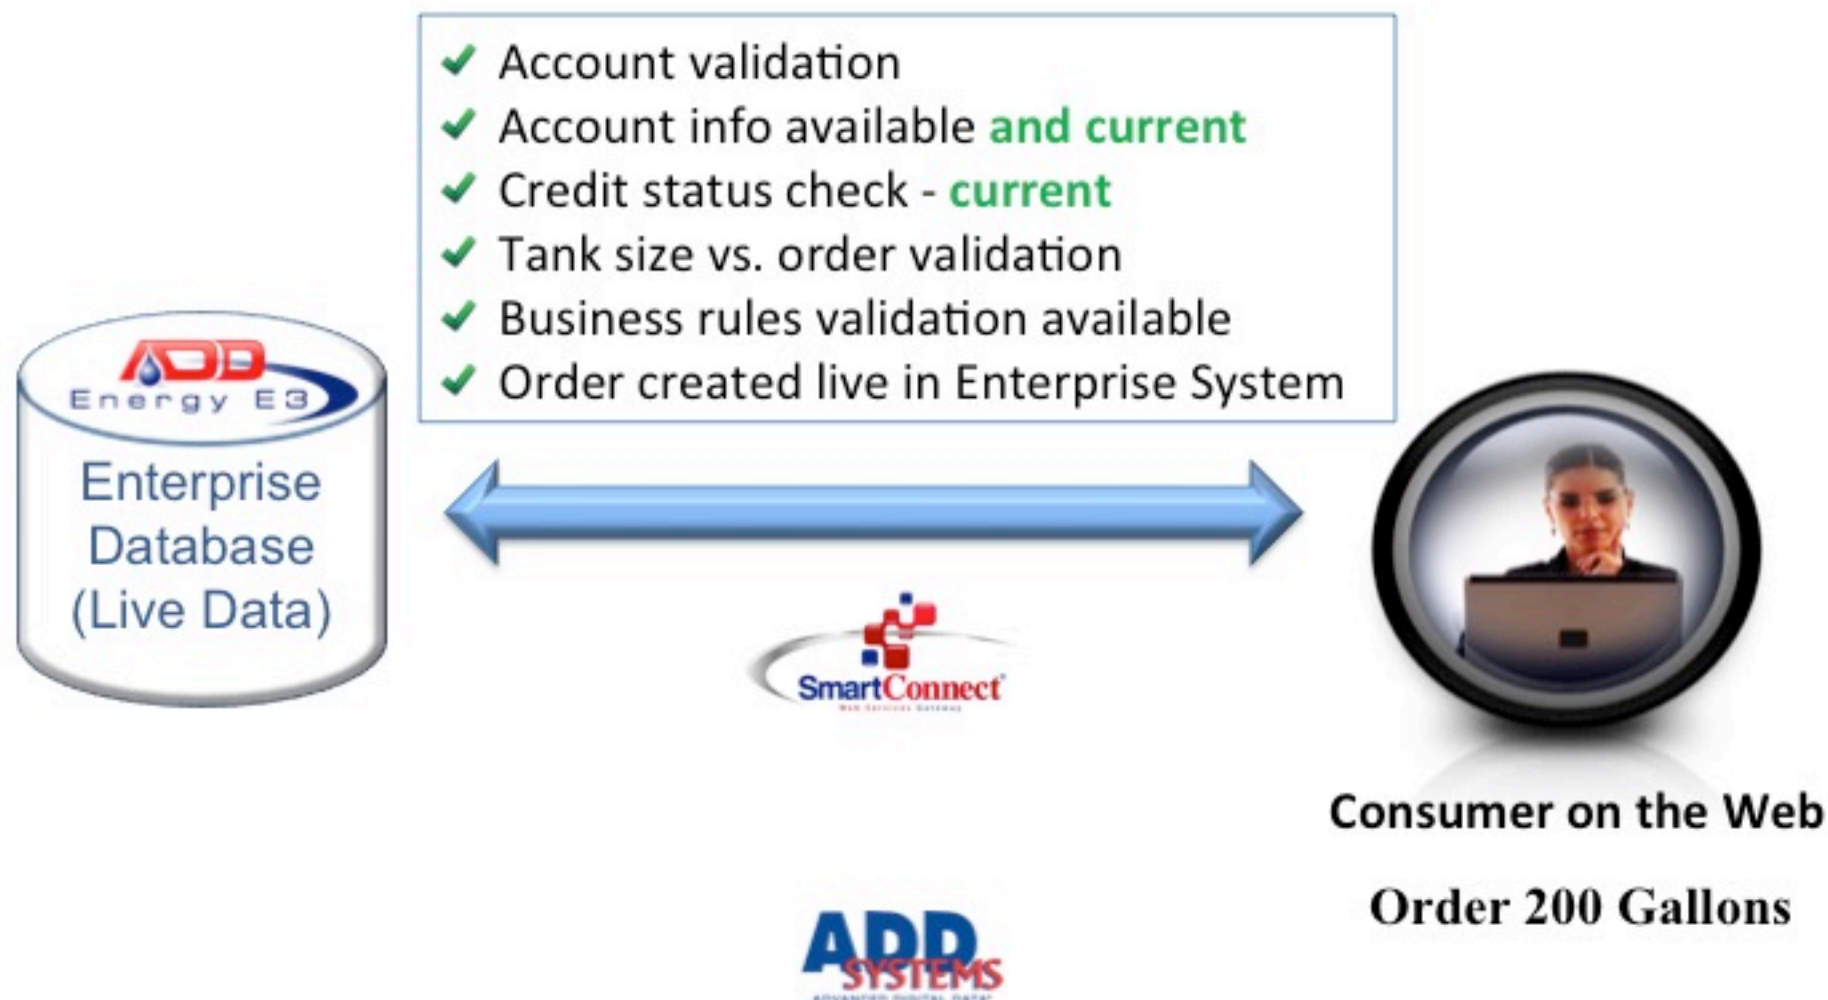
✔ Account validation
✔ Account info available and current
✔ Credit status check - current
✔ Tank size vs. order validation
✔ Business rules validation available
✔ Order created live in Enterprise System

ADD Energy E3

Enterprise Database (Live Data)

SmartConnect
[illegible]

Consumer on the Web

Order 200 Gallons

ADD SYSTEMS
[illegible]